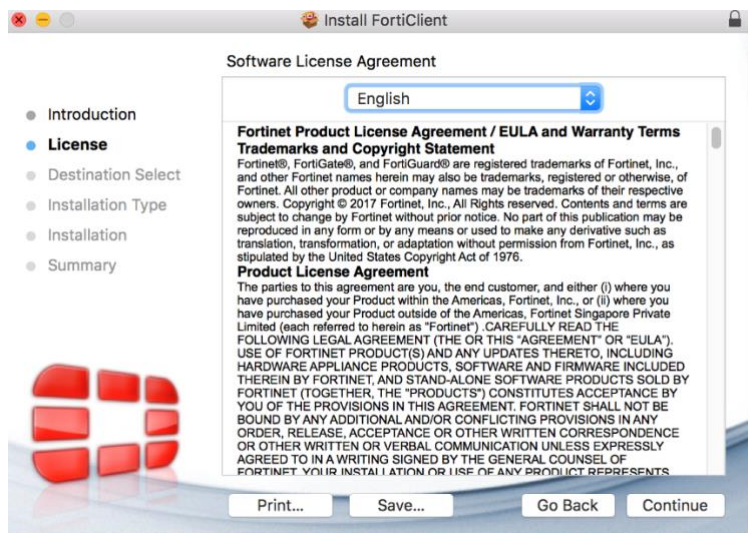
Install FortiClient

Software License Agreement

Introduction
License
Destination Select
Installation Type
Installation
Summary

English

Fortinet Product License Agreement / EULA and Warranty Terms
Trademarks and Copyright Statement
Fortinet®, FortiGate®, and FortiGuard® are registered trademarks of Fortinet, Inc., and other Fortinet names herein may also be trademarks, registered or otherwise, of Fortinet. All other product or company names may be trademarks of their respective owners. Copyright © 2017 Fortinet, Inc., All Rights reserved. Contents and terms are subject to change by Fortinet without prior notice. No part of this publication may be reproduced in any form or by any means or used to make any derivative such as translation, transformation, or adaptation without permission from Fortinet, Inc., as stipulated by the United States Copyright Act of 1976.
Product License Agreement
The parties to this agreement are you, the end customer, and either (i) where you have purchased your Product within the Americas, Fortinet, Inc., or (ii) where you have purchased your Product outside of the Americas, Fortinet Singapore Private Limited (each referred to herein as "Fortinet") .CAREFULLY READ THE FOLLOWING LEGAL AGREEMENT (THE OR THIS "AGREEMENT" OR "EULA"). USE OF FORTINET PRODUCT(S) AND ANY UPDATES THERETO, INCLUDING HARDWARE APPLIANCE PRODUCTS, SOFTWARE AND FIRMWARE INCLUDED THEREIN BY FORTINET, AND STAND-ALONE SOFTWARE PRODUCTS SOLD BY FORTINET (TOGETHER, THE "PRODUCTS") CONSTITUTES ACCEPTANCE BY YOU OF THE PROVISIONS IN THIS AGREEMENT. FORTINET SHALL NOT BE BOUND BY ANY ADDITIONAL AND/OR CONFLICTING PROVISIONS IN ANY ORDER, RELEASE, ACCEPTANCE OR OTHER WRITTEN CORRESPONDENCE OR OTHER WRITTEN OR VERBAL COMMUNICATION UNLESS EXPRESSLY AGREED TO IN A WRITING SIGNED BY THE GENERAL COUNSEL OF FORTINET. YOUR INSTALLATION OR USE OF ANY PRODUCT REPRESENTS

Print... Save... Go Back Continue